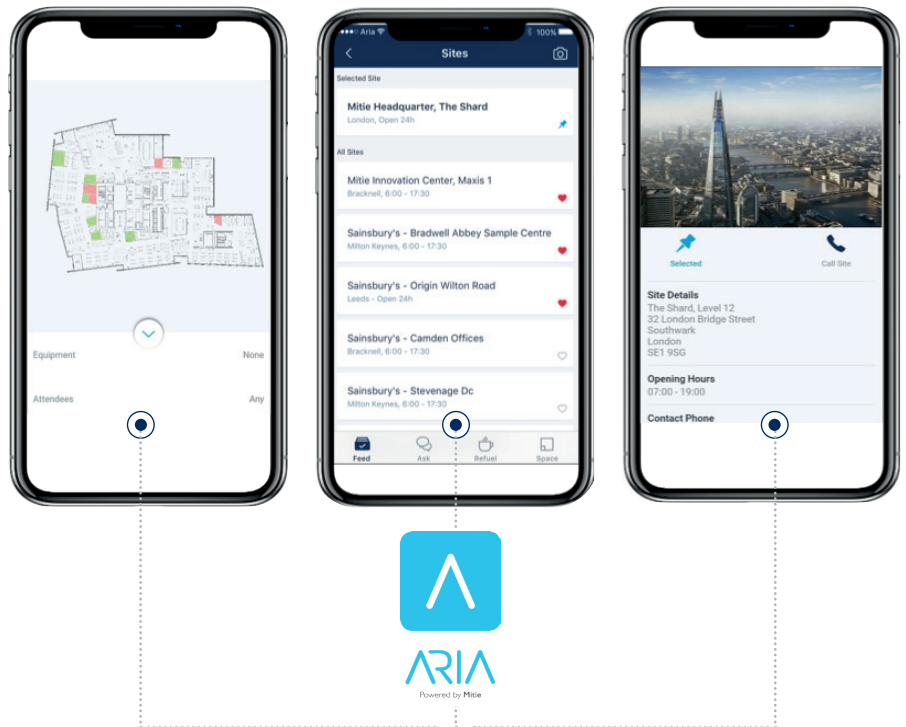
Equipment
None
Attendees
Any

Aria
100%
Sites
Selected Site
Mitie Headquarter, The Shard
London, Open 24h
All Sites
Mitie Innovation Center, Maxis 1
Bracknell, 6:00 - 17:30
Sainsbury's - Bradwell Abbey Sample Centre
Milton Keynes, 6:00 - 17:30
Sainsbury's - Origin Wilton Road
Leeds - Open 24h
Sainsbury's - Camden Offices
Bracknell, 6:00 - 17:30
Sainsbury's - Stevenage Dc
Milton Keynes, 6:00 - 17:30
Feed
Ask
Refuel
Space

Selected
Call Site
Site Details
The Shard, Level 12
32 London Bridge Street
Southwark
London
SE1 9SG
Opening Hours
07:00 - 19:00
Contact Phone

ARIA
Powered by Mitie